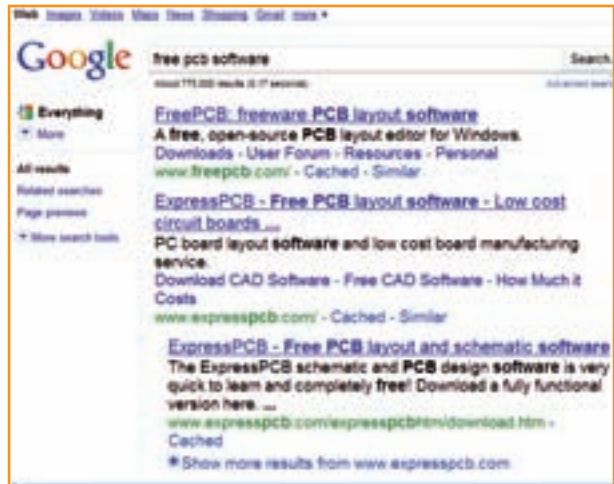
Web Images Videos Maps News Shopping Gmail more ▾

Google

free pcb software

Search

About 775,000 results (0.17 seconds)

Advanced search

Everything

More

All results

Related searches

Page previews

More search tools

FreePCB: freeware PCB layout software

A free, open-source PCB layout editor for Windows.

Downloads - User Forum - Resources - Personal

www.freepcb.com/ - Cached - Similar

ExpressPCB - Free PCB layout software - Low cost circuit boards ...

PC board layout software and low cost board manufacturing service.

Download CAD Software - Free CAD Software - How Much it Costs

www.expresspcb.com/ - Cached - Similar

ExpressPCB - Free PCB layout and schematic software

The ExpressPCB schematic and PCB design software is very quick to learn and completely free! Download a fully functional version here. ...

www.expresspcb.com/expresspcbhtm/download.htm - Cached

Show more results from www.expresspcb.com